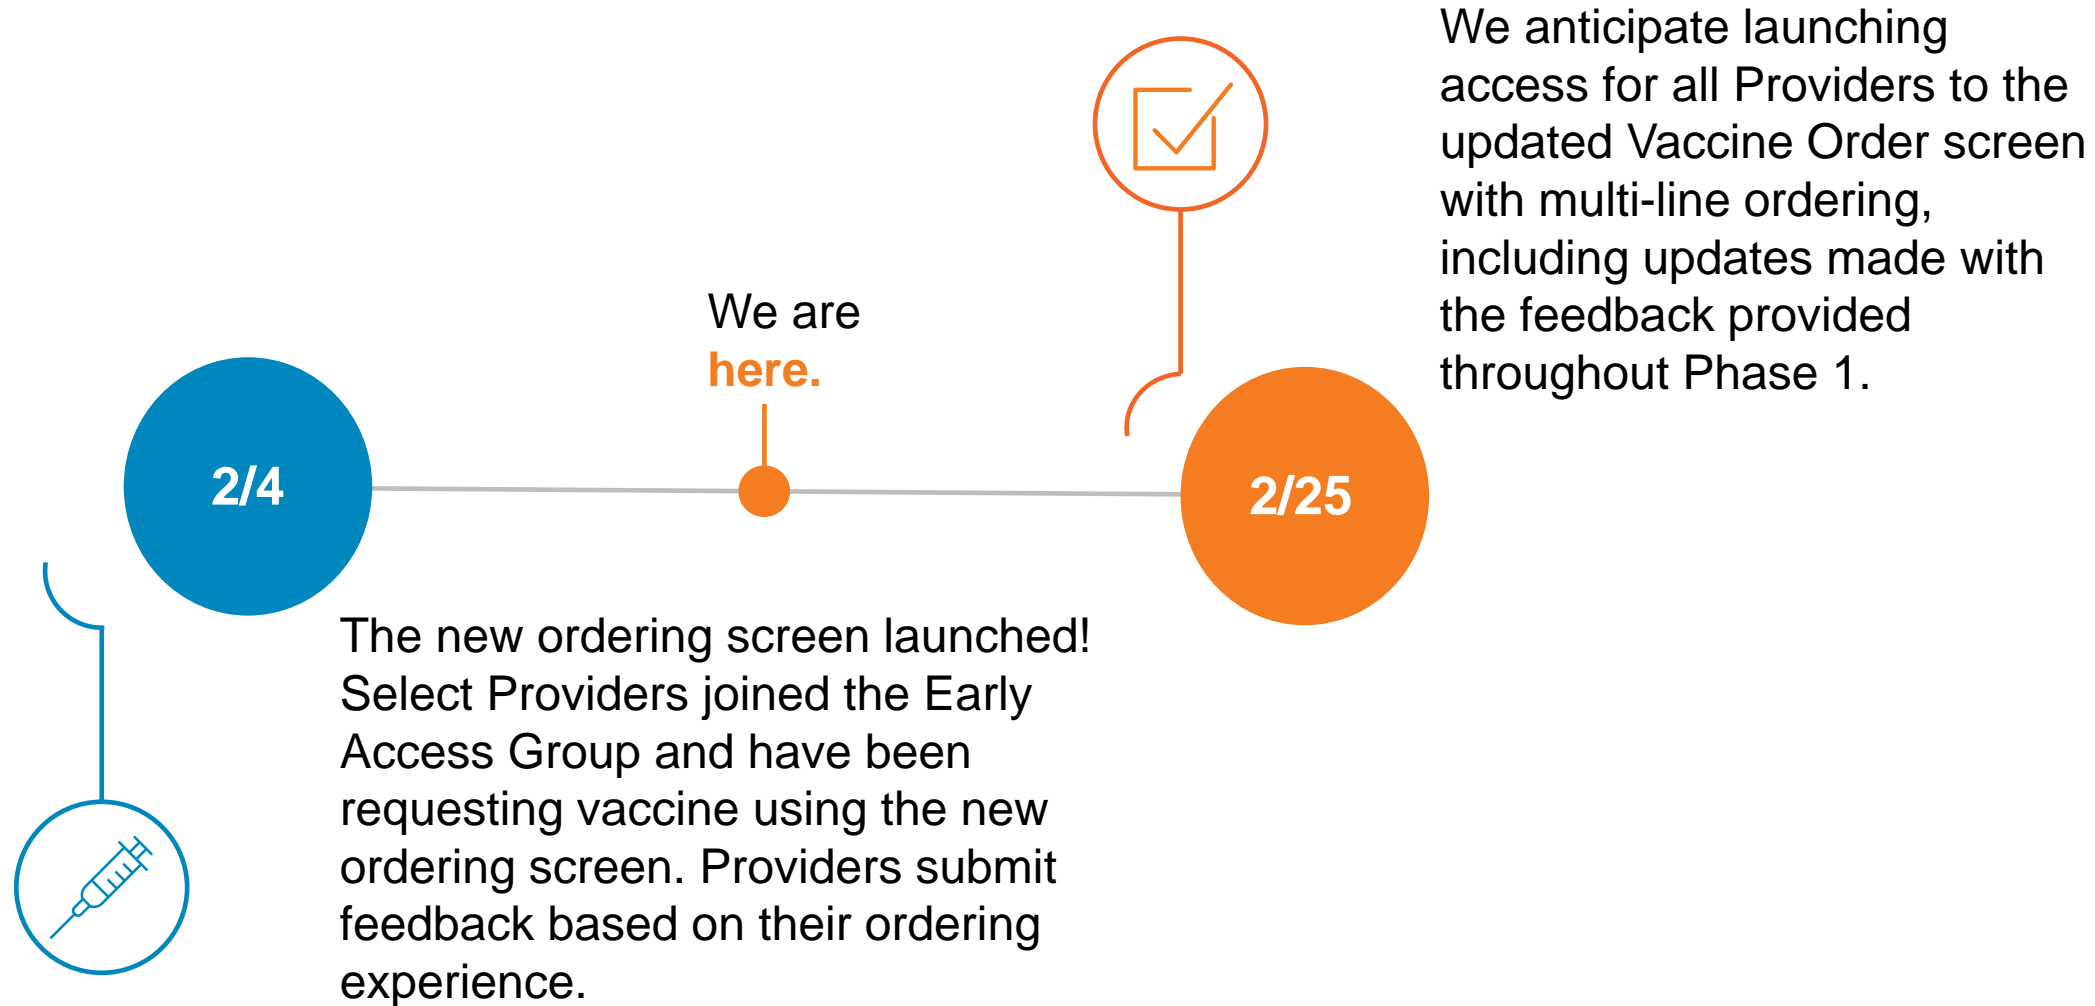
We anticipate launching access for all Providers to the updated Vaccine Order screen with multi-line ordering, including updates made with the feedback provided throughout Phase 1.

We are here.

2/4

2/25

The new ordering screen launched! Select Providers joined the Early Access Group and have been requesting vaccine using the new ordering screen. Providers submit feedback based on their ordering experience.